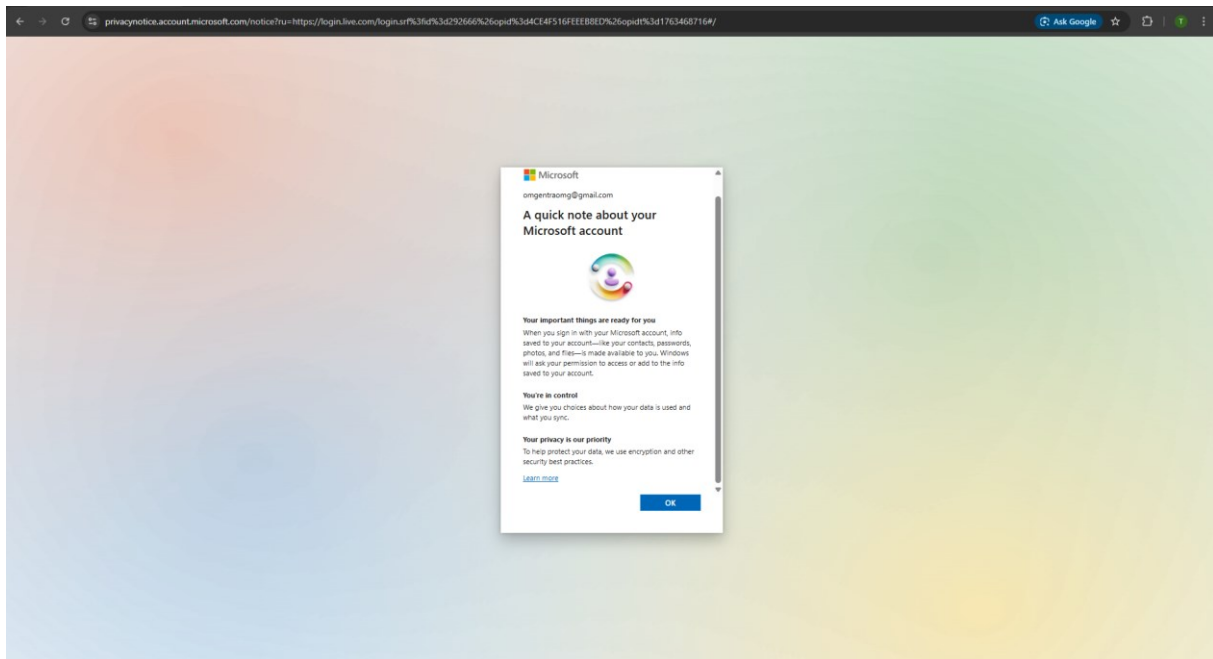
privacynotice.account.microsoft.com/notice?ru=https://login.live.com/login.srf%3fid%3d292666%26opid%3d4CE4F516FEEEB8ED%26opidt%3d1763468716#/

Ask Google

T

Microsoft

omgentraomg@gmail.com

A quick note about your Microsoft account

Your important things are ready for you

When you sign in with your Microsoft account, info saved to your account—like your contacts, passwords, photos, and files—is made available to you. Windows will ask your permission to access or add to the info saved to your account.

You're in control

We give you choices about how your data is used and what you sync.

Your privacy is our priority

To help protect your data, we use encryption and other security best practices.

Learn more

OK